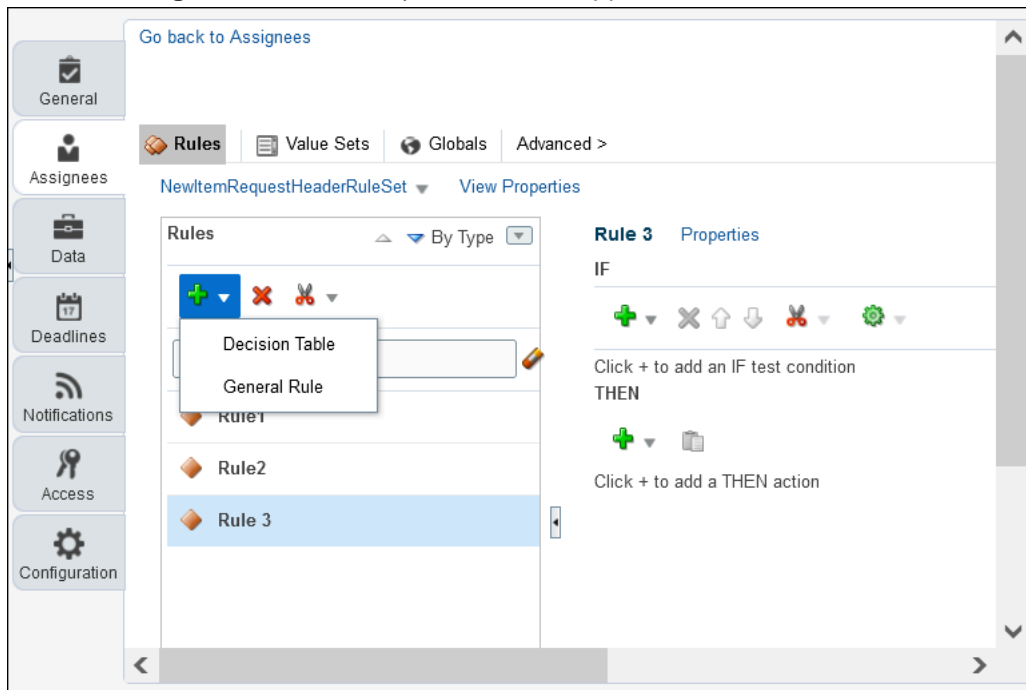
General

Assignees

Data

Deadlines

Notifications

Access

Configuration

Go back to Assignees

Rules | Value Sets | Globals | Advanced >

NewItemRequestHeaderRuleSet | View Properties

Rules | By Type

Decision Table

General Rule

Rule1

Rule2

Rule 3

Rule 3 Properties

IF

Click + to add an IF test condition

THEN

Click + to add a THEN action